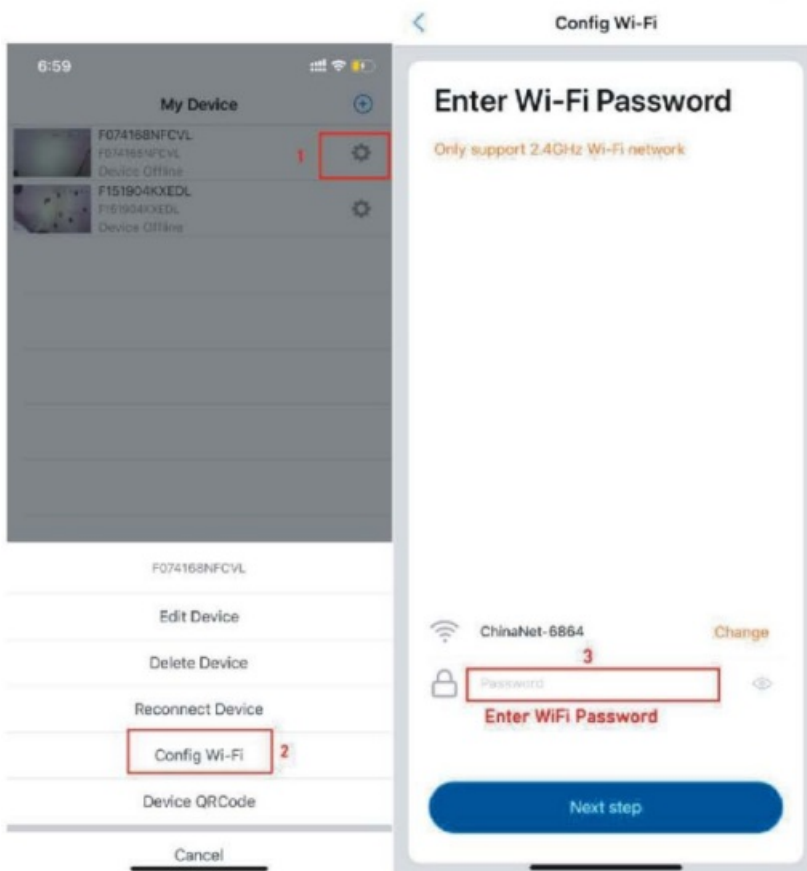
6:59

My Device

F074168NFCVL
F074168NFCVL
Device Offline

1

F151904KXEDL
F151904KXEDL
Device Offline

F074168NFCVL

Edit Device

Delete Device

Reconnect Device

Config Wi-Fi

2

Device QRCode

Cancel

Config Wi-Fi

Enter Wi-Fi Password

Only support 2.4GHz Wi-Fi network

ChinaNet-6864

Change

3

Password

Enter WiFi Password

Next step